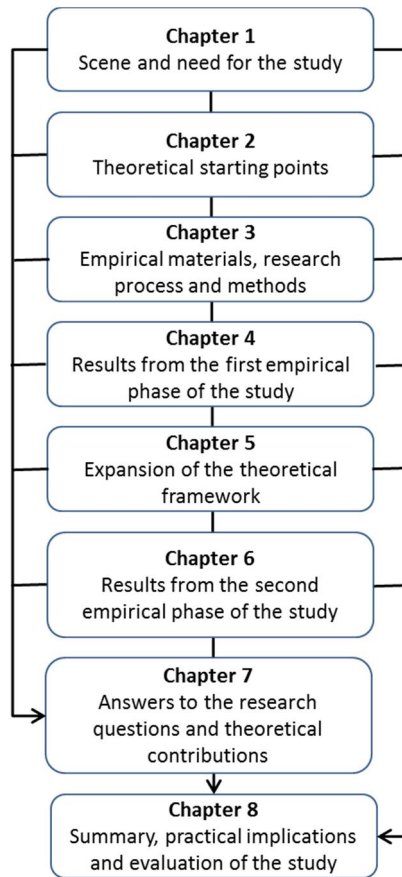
Chapter 1
Scene and need for the study

Chapter 2
Theoretical starting points

Chapter 3
Empirical materials, research process and methods

Chapter 4
Results from the first empirical phase of the study

Chapter 5
Expansion of the theoretical framework

Chapter 6
Results from the second empirical phase of the study

Chapter 7
Answers to the research questions and theoretical contributions

Chapter 8
Summary, practical implications and evaluation of the study